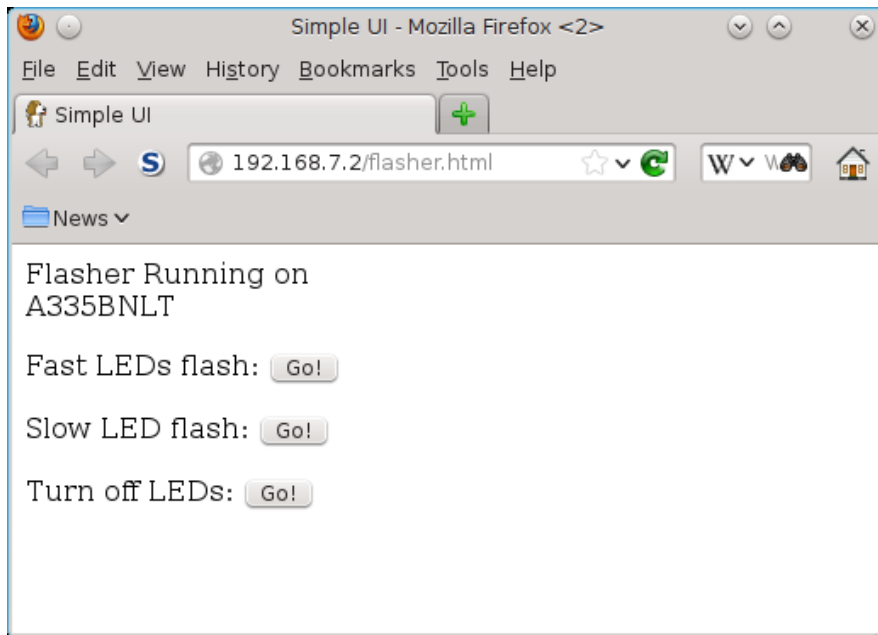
Simple UI - Mozilla Firefox <2>

File Edit View History Bookmarks Tools Help

Simple UI

192.168.7.2/flasher.html

W

News

Flasher Running on
A335BNLT

Fast LEDs flash: Go!

Slow LED flash: Go!

Turn off LEDs: Go!